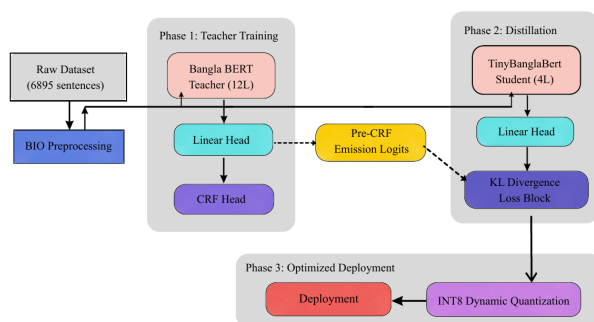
Phase 1: Teacher Training

Phase 2: Distillation

Raw Dataset
(6895 sentences)

Bangla BERT
Teacher (12L)

TinyBanglaBert
Student (4L)

BIO Preprocessing

Linear Head

Pre-CRF
Emission Logits

Linear Head

CRF Head

KL Divergence
Loss Block

Phase 3: Optimized Deployment

Deployment

INT8 Dynamic Quantization